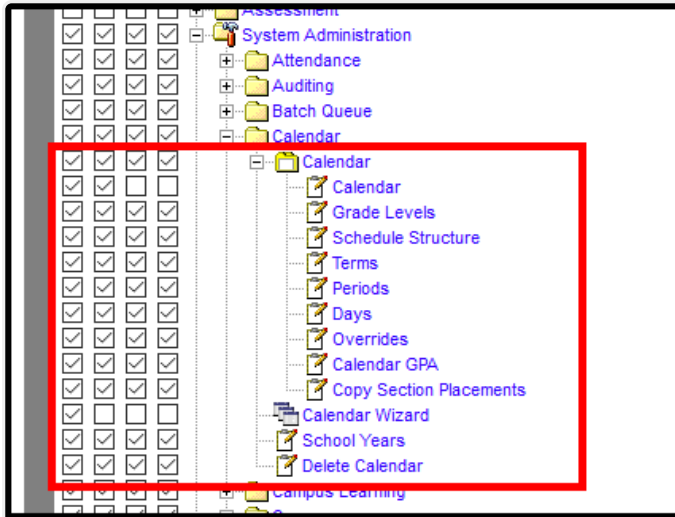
Assessment
System Administration
Attendance
Auditing
Batch Queue
Calendar
Calendar
Calendar
Grade Levels
Schedule Structure
Terms
Periods
Days
Overrides
Calendar GPA
Copy Section Placements
Calendar Wizard
School Years
Delete Calendar
Campus Learning